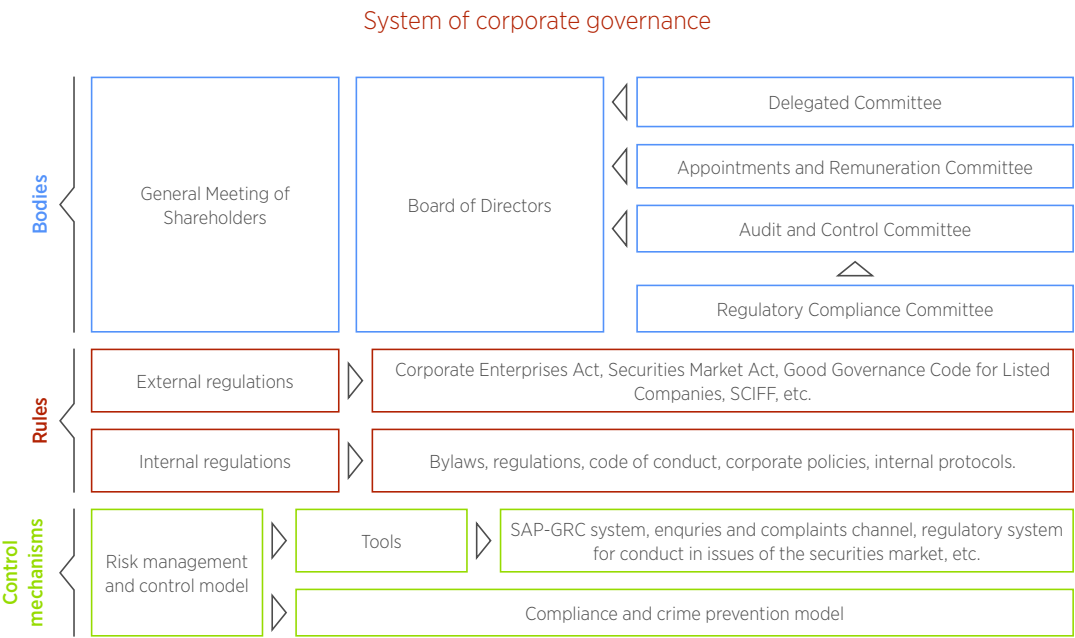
System of corporate governance

Bodies

General Meeting of Shareholders

Board of Directors

Delegated Committee

Appointments and Remuneration Committee

Audit and Control Committee

Regulatory Compliance Committee

Rules

External regulations

Corporate Enterprises Act, Securities Market Act, Good Governance Code for Listed Companies, SCIFF, etc.

Internal regulations

Bylaws, regulations, code of conduct, corporate policies, internal protocols.

Control mechanisms

Risk management and control model

Tools

SAP-GRC system, enquries and complaints channel, regulatory system for conduct in issues of the securities market, etc.

Compliance and crime prevention model